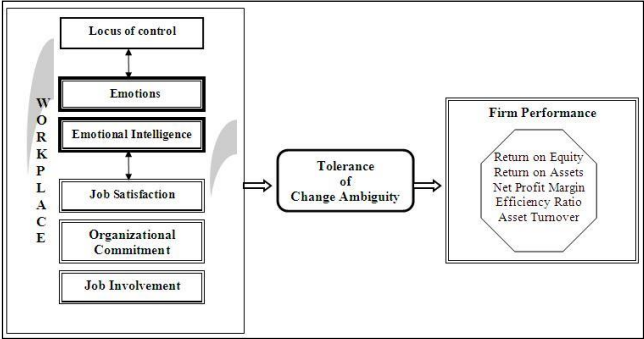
W
O
R
K
P
L
A
C
E

Locus of control

Emotions

Emotional Intelligence

Job Satisfaction

Organizational Commitment

Job Involvement

Tolerance of Change Ambiguity

Firm Performance

Return on Equity
Return on Assets
Net Profit Margin
Efficiency Ratio
Asset Turnover